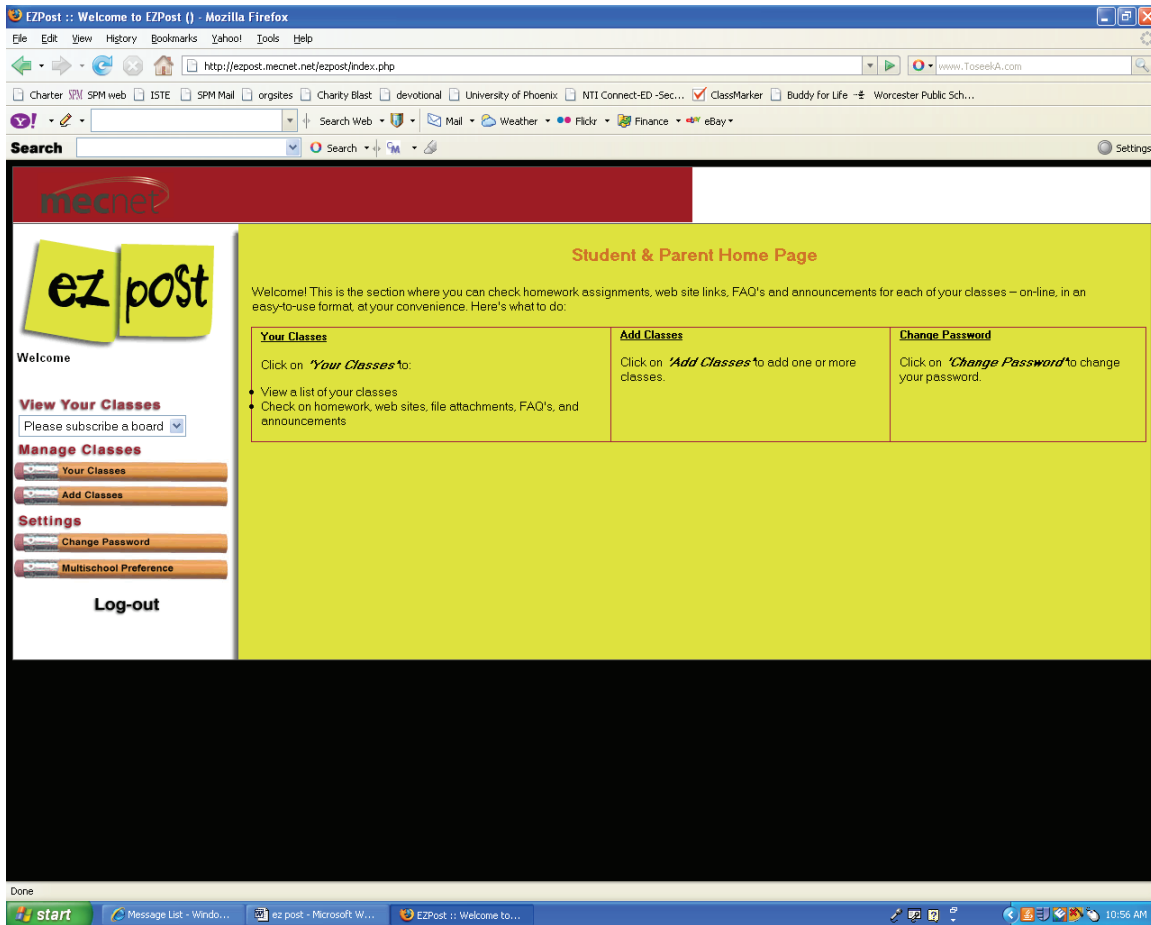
EZPost :: Welcome to EZPost () - Mozilla Firefox

File Edit View History Bookmarks Yahoo! Tools Help

http://ezpost.mecnet.net/ezpost/index.php

www.ToseekA.com

Charter SPM SPM web ISTE SPM Mail orgsites Charity Blast devotional University of Phoenix NTI Connect-ED -Sec... ClassMarker Buddy for Life Worcester Public Sch...

Search Web Mail Weather Flickr Finance eBay

Search Search Settings

mecnet

ez post

Welcome

View Your Classes

Please subscribe a board

Manage Classes

Your Classes

Add Classes

Settings

Change Password

Multischool Preference

Log-out

Student & Parent Home Page

Welcome! This is the section where you can check homework assignments, web site links, FAQ's and announcements for each of your classes – on-line, in an easy-to-use format, at your convenience. Here's what to do:

| Your Classes | Add Classes | Change Password |
|---|---|---|
| Click on 'Your Classes' to: • View a list of your classes • Check on homework, web sites, file attachments, FAQ's, and announcements | Click on 'Add Classes' to add one or more classes. | Click on 'Change Password' to change your password. |

Done

start Message List - Windo... ez post - Microsoft W... EZPost :: Welcome to... 10:56 AM